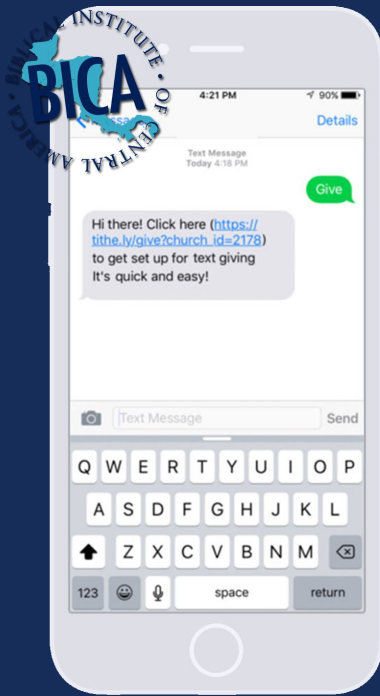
BIBLICAL INSTITUTE OF CENTRAL AMERICA
BICA

4:21 PM
90%
Details

Text Message
Today 4:18 PM

Give

Hi there! Click here (https://tithe.ly/give?church_id=2178) to get set up for text giving It's quick and easy!

Text Message
Send

Q W E R T Y U I O P
A S D F G H J K L
Z X C V B N M
123
space
return